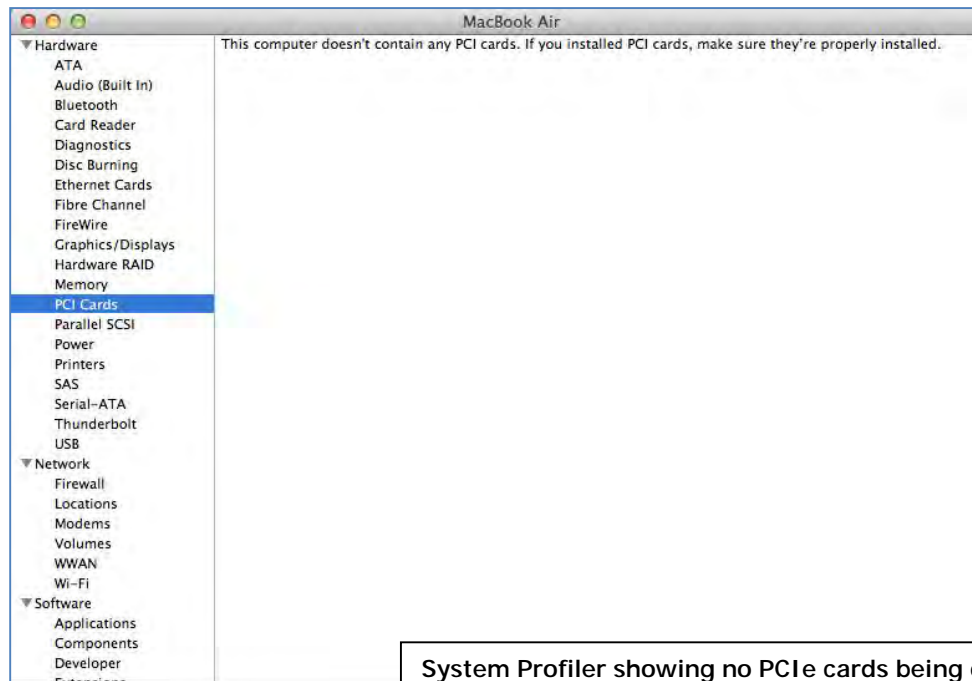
MacBook Air

Hardware
ATA
Audio (Built In)
Bluetooth
Card Reader
Diagnostics
Disc Burning
Ethernet Cards
Fibre Channel
FireWire
Graphics/Displays
Hardware RAID
Memory
PCI Cards
Parallel SCSI
Power
Printers
SAS
Serial-ATA
Thunderbolt
USB
Network
Firewall
Locations
Modems
Volumes
WWAN
Wi-Fi
Software
Applications
Components
Developer
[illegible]

This computer doesn't contain any PCI cards. If you installed PCI cards, make sure they're properly installed.

System Profiler showing no PCIe cards being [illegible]